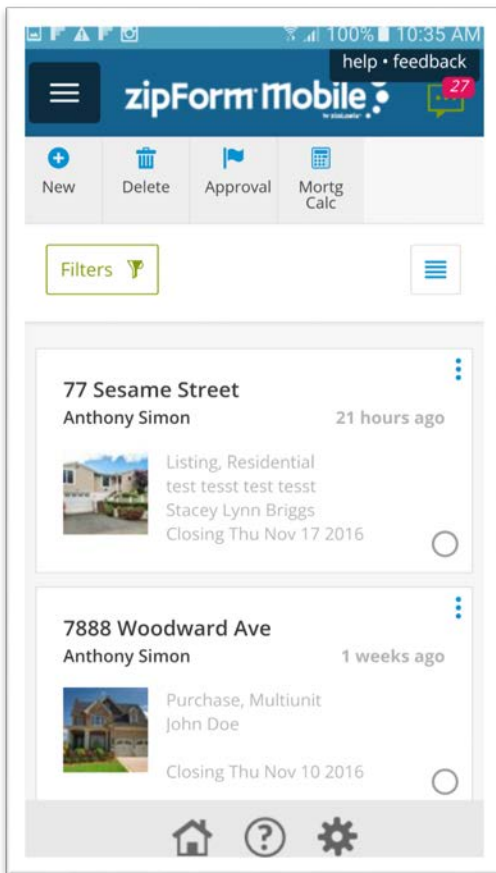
100% 10:35 AM

help • feedback

zipForm Mobile

27

New

Delete

Approval

Mortg Calc

Filters

77 Sesame Street

Anthony Simon

21 hours ago

Listing, Residential
test tesst test tesst
Stacey Lynn Briggs
Closing Thu Nov 17 2016

7888 Woodward Ave

Anthony Simon

1 weeks ago

Purchase, Multiunit
John Doe

Closing Thu Nov 10 2016